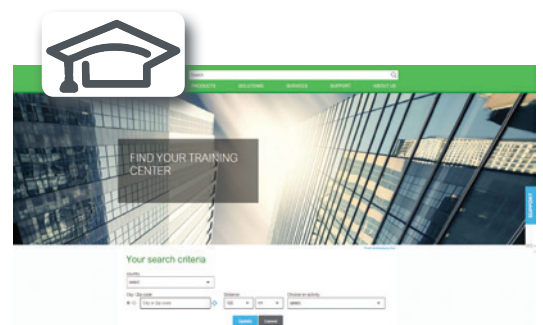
Search

PRODUCTS SOLUTIONS SERVICES SUPPORT ABOUT US

FIND YOUR TRAINING CENTER

SUPPORT

Your search criteria

Country
Select

City / Zip code
City or Zip code

Distance
100 km

Device or activity
Select

Update Cancel